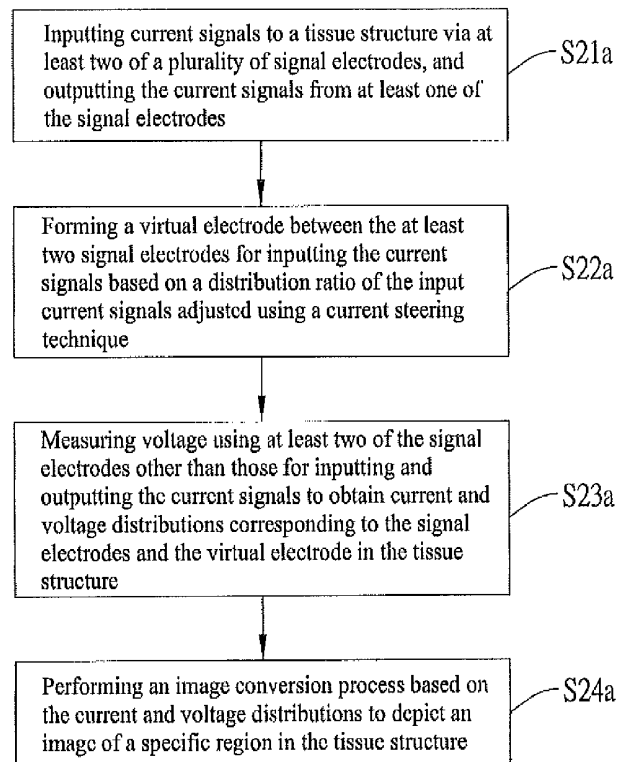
Inputting current signals to a tissue structure via at least two of a plurality of signal electrodes, and outputting the current signals from at least one of the signal electrodes

S21a

Forming a virtual electrode between the at least two signal electrodes for inputting the current signals based on a distribution ratio of the input current signals adjusted using a current steering technique

S22a

Measuring voltage using at least two of the signal electrodes other than those for inputting and outputting the current signals to obtain current and voltage distributions corresponding to the signal electrodes and the virtual electrode in the tissue structure

S23a

Performing an image conversion process based on the current and voltage distributions to depict an image of a specific region in the tissue structure

S24a